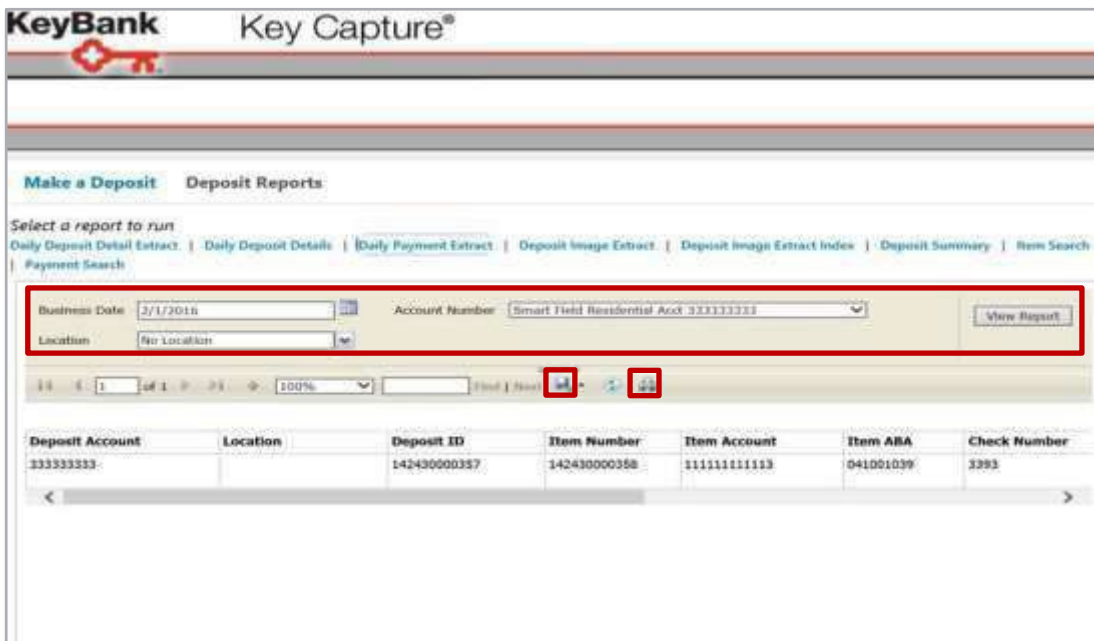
KeyBank

Key Capture®

Make a Deposit Deposit Reports

Select a report to run

Daily Deposit Detail Extract | Daily Deposit Details | Daily Payment Extract | Deposit Image Extract | Deposit Image Extract Index | Deposit Summary | Item Search | Payment Search

Business Date 2/1/2016

Account Number Smart Field Residential Acct 333333333

View Report

Location No Location

1 of 1 100% Find | Next

| Deposit Account | Location | Deposit ID | Item Number | Item Account | Item ABA | Check Number |
|---|---|---|---|---|---|---|
| 333333333 | | 142430000357 | 142430000358 | 111111111113 | 041001039 | 3393 |